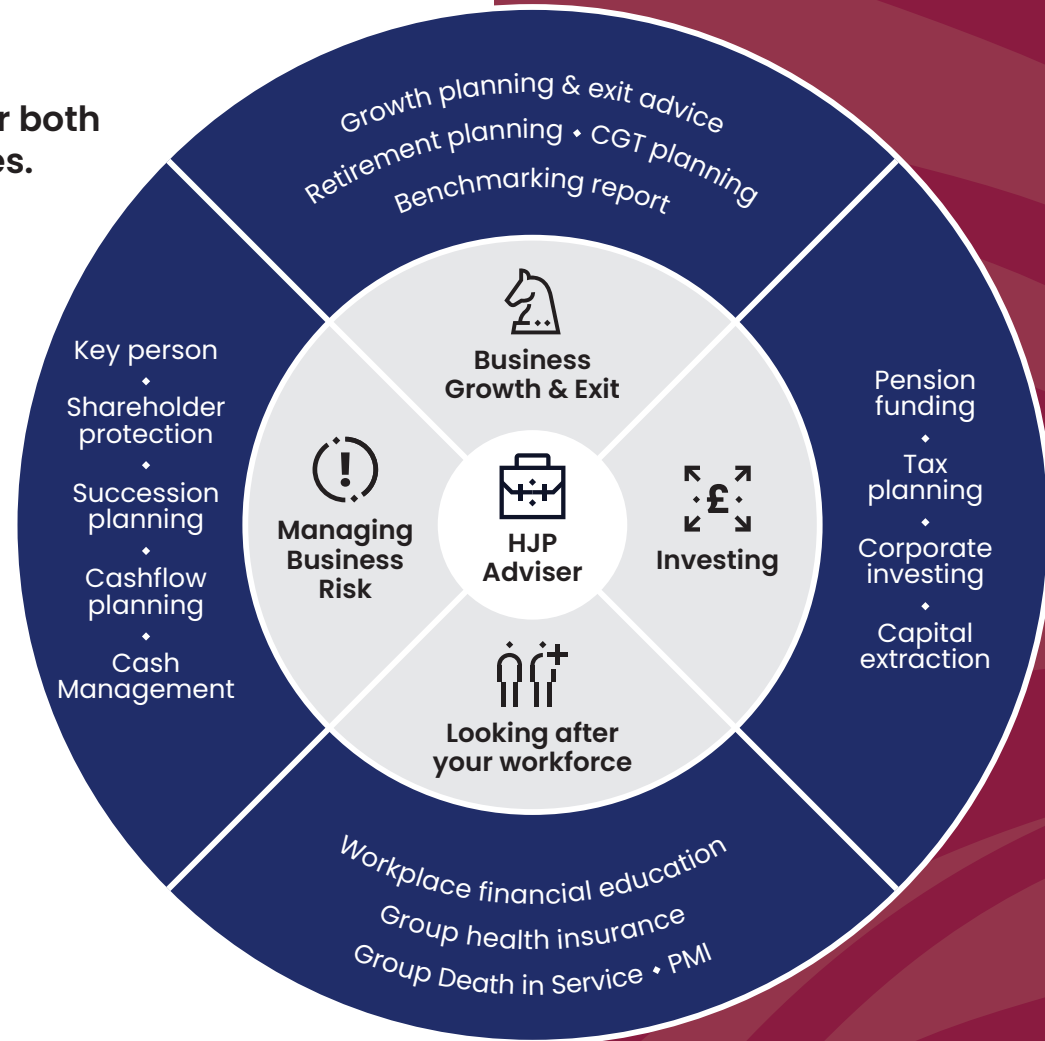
r both
es.

Growth planning & exit advice
Retirement planning • CGT planning
Benchmarking report

Business Growth & Exit

Key person
•
Shareholder protection
•
Succession planning
•
Cashflow planning
•
Cash Management

Managing Business Risk

HJP Adviser

Investing

Pension funding
•
Tax planning
•
Corporate investing
•
Capital extraction

Looking after your workforce

Workplace financial education
Group health insurance
Group Death in Service • PMI